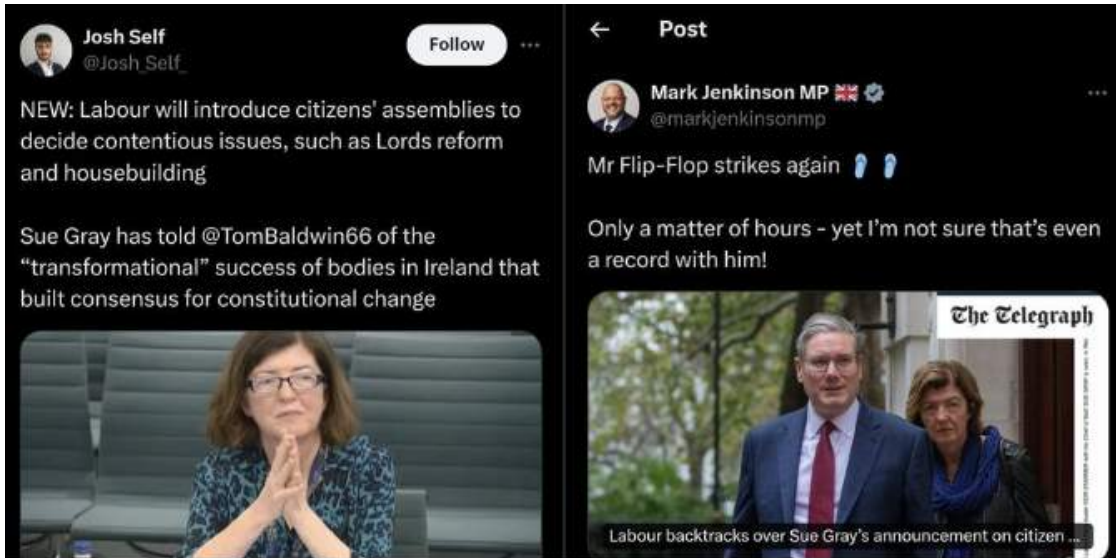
Josh Self
@Josh_Self_
Follow
...

NEW: Labour will introduce citizens' assemblies to decide contentious issues, such as Lords reform and housebuilding

Sue Gray has told @TomBaldwin66 of the "transformational" success of bodies in Ireland that built consensus for constitutional change

←
Post

Mark Jenkinson MP 🇬🇧
@markjenkinsonmp
...

Mr Flip-Flop strikes again 🩴 🩴

Only a matter of hours - yet I'm not sure that's even a record with him!

The Telegraph

Labour backtracks over Sue Gray's announcement on citizen ...